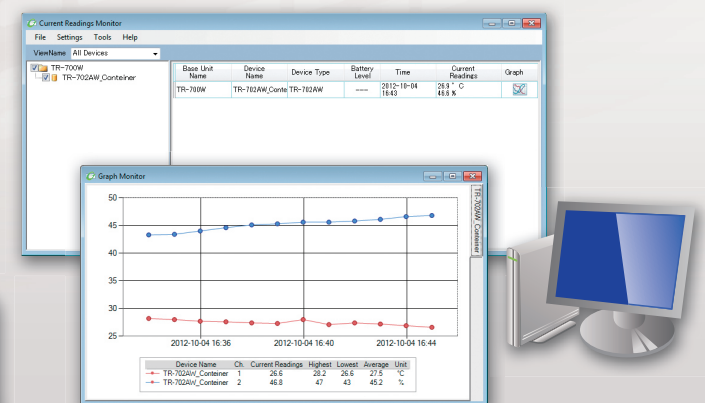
Current Readings Monitor

File Settings Tools Help

ViewName All Devices

TR-700W
TR-702AW_Conteiner

| Base Unit Name | Device Name | Device Type | Battery Level | Time | Current Readings | Graph |
|---|---|---|---|---|---|---|
| TR-700W | TR-702AW_Conte | TR-702AW | ---- | 2012-10-04 16:43 | 26.9 ° C 46.8 % | |

Graph Monitor

TR-702AW_Conteiner

50
45
40
35
30
25

2012-10-04 16:36 2012-10-04 16:40 2012-10-04 16:44

| Device Name | Ch. | Current Readings | Highest | Lowest | Average | Unit |
|---|---|---|---|---|---|---|
| TR-702AW_Conteiner | 1 | 26.6 | 28.2 | 26.6 | 27.5 | °C |
| TR-702AW_Conteiner | 2 | 46.8 | 47 | 43 | 45.2 | % |